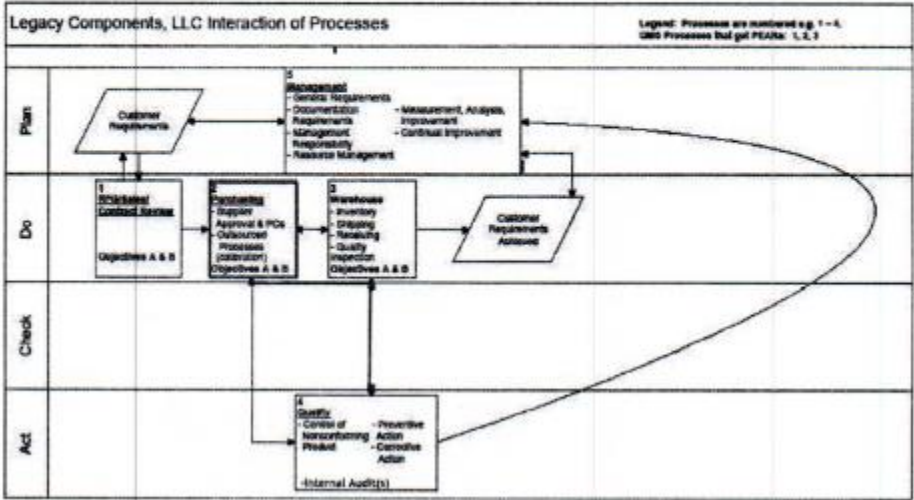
Legacy Components, LLC Interaction of Processes

Legend: Processes are numbered e.g. 1 – 4, QMS Processes that get PEARs: 1, 2, 3

Plan

Do

Check

Act

Customer Requirements

5
Management
- General Requirements
- Documentation Requirements
- Management Responsibility
- Resource Management
- Measurement, Analysis, Improvement
- Continual Improvement

1
RFQ/Sales/Contract Review

Objectives A & B

2
Purchasing
- Supplier Approval & POs
- Outsourced Processes (calibration)
Objectives A & B

3
Warehouse
- Inventory
- Shipping
- Receiving
- Quality Inspection
Objectives A & B

Customer Requirements Achieved

4
Quality
- Control of Nonconforming Product
- Preventive Action
- Corrective Action

-Internal Audit(s)